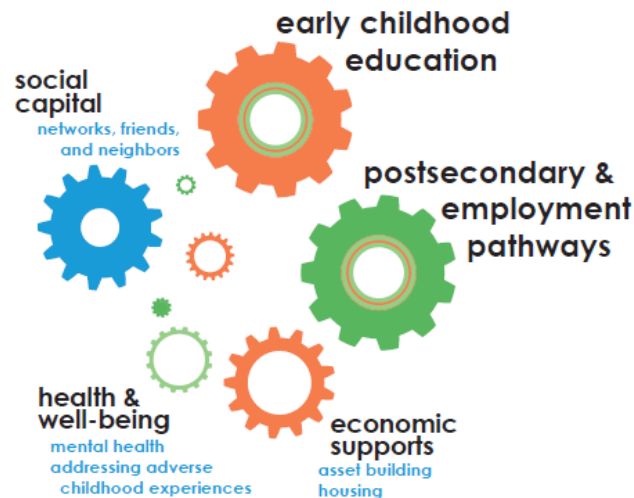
early childhood education

social capital
networks, friends, and neighbors

postsecondary & employment pathways

health & well-being
mental health
addressing adverse childhood experiences

economic supports
asset building
housing